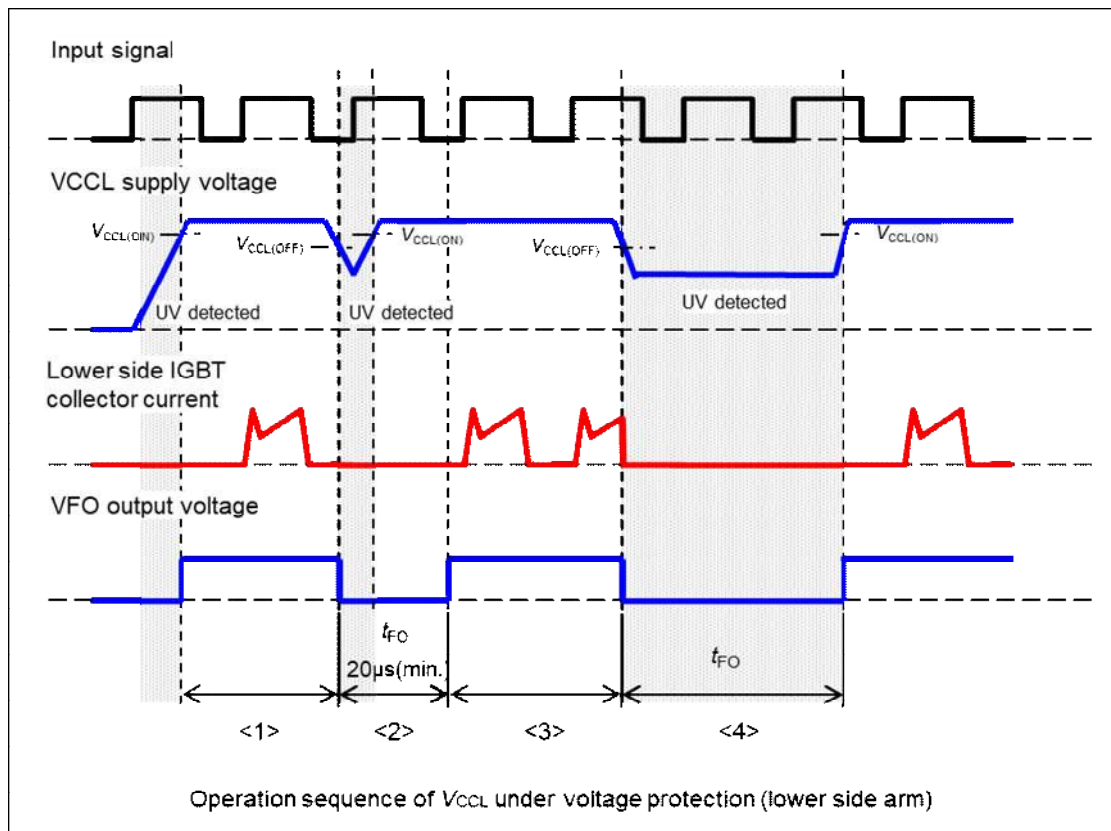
Input signal

VCCL supply voltage

$V_{CCL(ON)}$

$V_{CCL(OFF)}$

$V_{CCL(ON)}$

$V_{CCL(OFF)}$

$V_{CCL(ON)}$

UV detected

UV detected

UV detected

Lower side IGBT collector current

VFO output voltage

$t_{FO}$

20μs(min.)

$t_{FO}$

<1>

<2>

<3>

<4>

Operation sequence of $V_{CCL}$ under voltage protection (lower side arm)